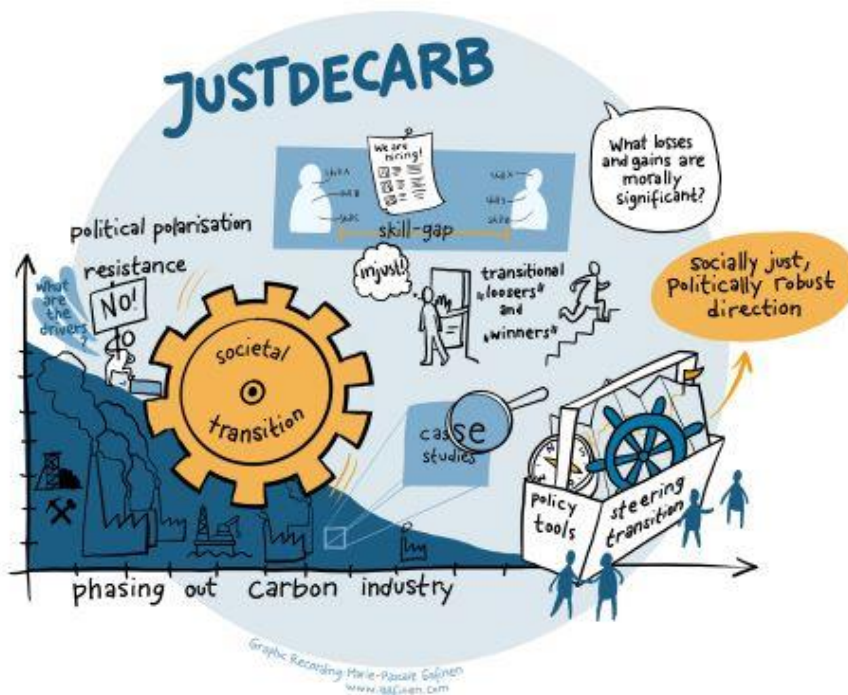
JUSTDECARB

We are hiring!

skills

skills

skills

skills

skills

skills

skill-gap

What losses and gains are morally significant?

political polarisation

resistance

What are the drivers?

No!

unjust!

transitional „loosers" and „winners"

Socially just, Politically robust direction

societal transition

case studies

policy tools

steering transition

phasing out carbon industry

Graphic Recording Marie-Pascale Gafinen www.MPGafinen.com